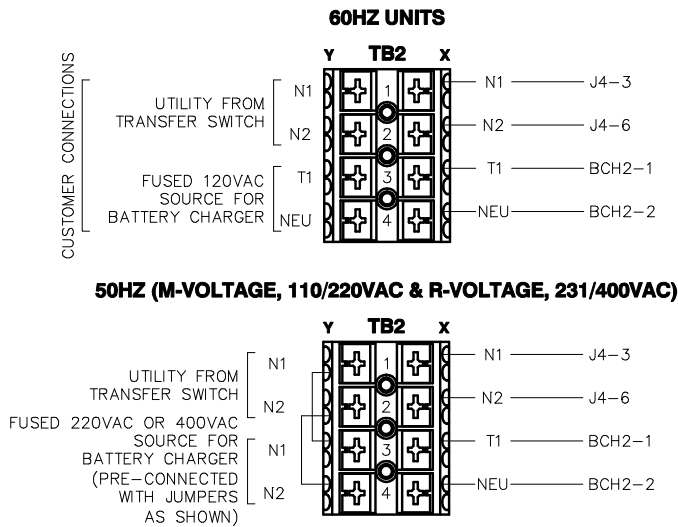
60HZ UNITS

CUSTOMER CONNECTIONS

Y TB2 X

UTILITY FROM TRANSFER SWITCH

N1

N2

FUSED 120VAC SOURCE FOR BATTERY CHARGER

T1

NEU

1

2

3

4

N1 — J4-3

N2 — J4-6

T1 — BCH2-1

NEU — BCH2-2

50HZ (M-VOLTAGE, 110/220VAC & R-VOLTAGE, 231/400VAC)

Y TB2 X

UTILITY FROM TRANSFER SWITCH

N1

N2

FUSED 220VAC OR 400VAC SOURCE FOR BATTERY CHARGER (PRE-CONNECTED WITH JUMPERS AS SHOWN)

N1

N2

1

2

3

4

N1 — J4-3

N2 — J4-6

T1 — BCH2-1

NEU — BCH2-2